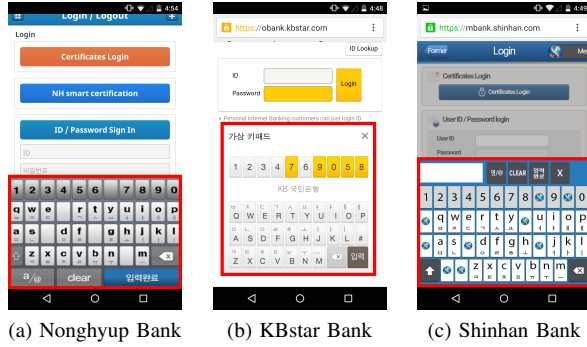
4:54

Login / Logout

Login

Certificates Login

NH smart certification

ID / Password Sign In

ID

비밀번호

1 2 3 4 5 6 7 8 9 0

q w e r t y u i o p

a s d f g h j k l

z x c v b n m

a/@ clear 입력완료

(a) Nonghyup Bank

4:48

https://obank.kbstar.com

ID Lookup

ID

Password

Login

• Personal Internet Banking customers can just login ID

가상 키패드

1 2 3 4 7 6 9 0 5 8

KB 국민은행

Q W E R T Y U I O P

A S D F G H J K L #

Z X C V B N M 입력

(b) KBstar Bank

https://mbank.shinhan.com

Former Login Me

Certificates Login

Certificates Login

User ID / Password login

User ID

Password

한/영 CLEAR 입력완료 X

1 2 3 4 5 6 7 8 9 0

q w e r t y u i o p

a s d f g h j k l

z x c v b n m

(c) Shinhan Bank